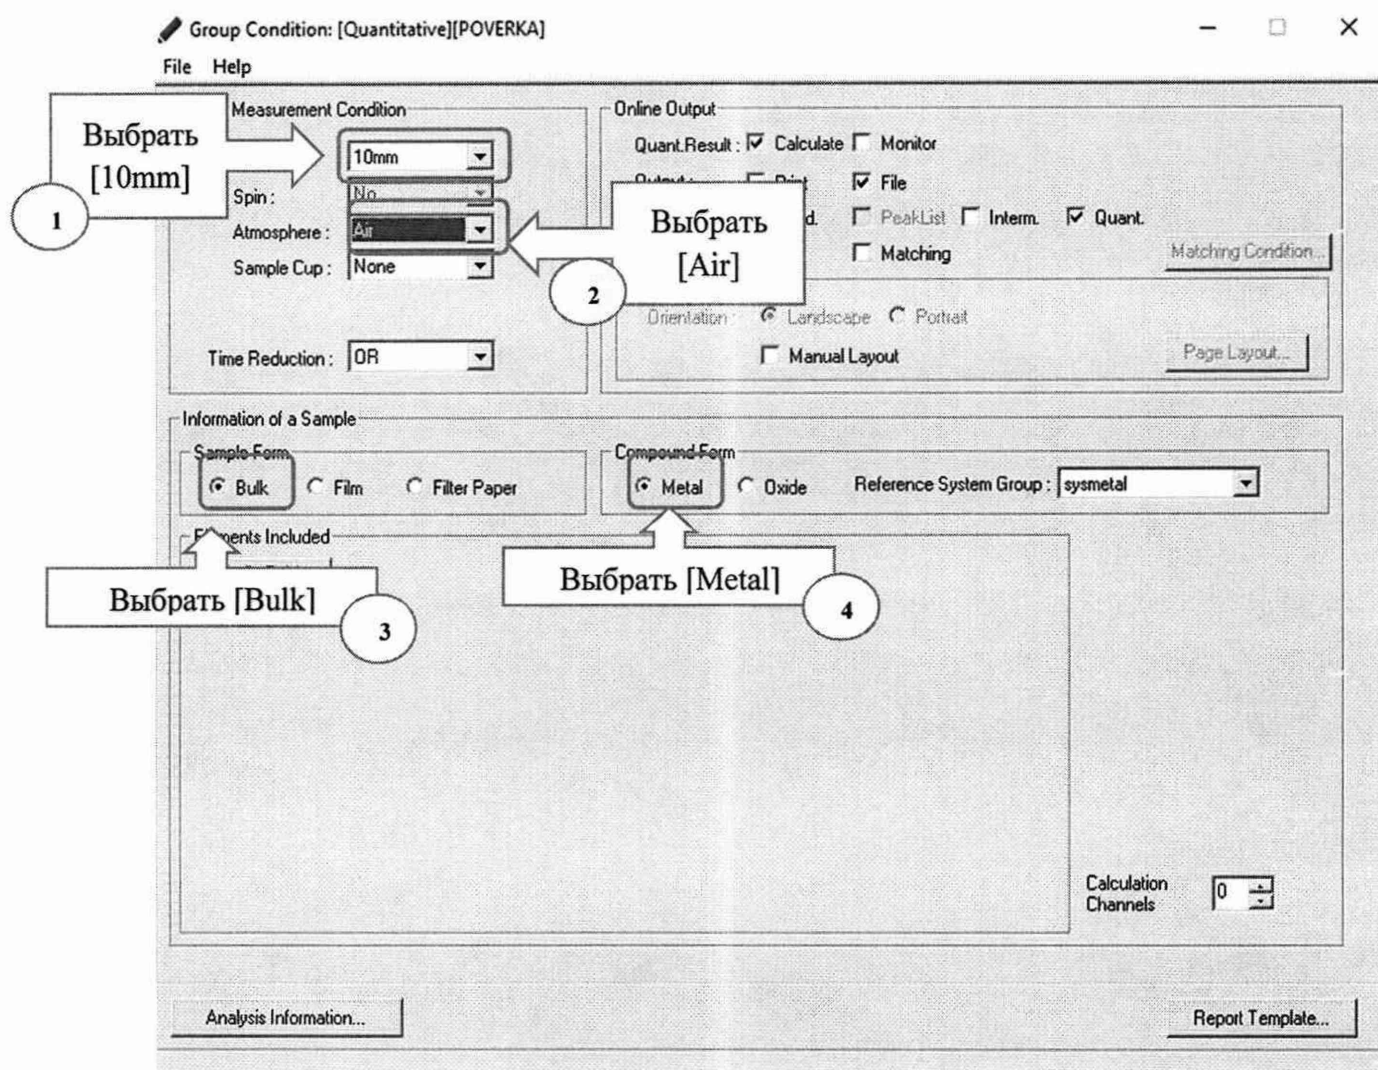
Group Condition: [Quantitative][POVERKA]

File Help

Measurement Condition

Выбрать [10mm]

1

10mm

Spin : No

Atmosphere : Air

Sample Cup : None

Time Reduction : 0R

Online Output

Quant.Result : Calculate Monitor

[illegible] Print File

Выбрать [Air]

2

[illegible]d. PeakList Interm. Quant.

Matching

Matching Condition...

Orientation : Landscape Portrait

Manual Layout

Page Layout...

Information of a Sample

Sample Form

Bulk Film Filter Paper

Compound Form

Metal Oxide

Reference System Group : sysmetal

E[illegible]ents Included

Выбрать [Bulk]

3

Выбрать [Metal]

4

Calculation Channels 0

Analysis Information...

Report Template...